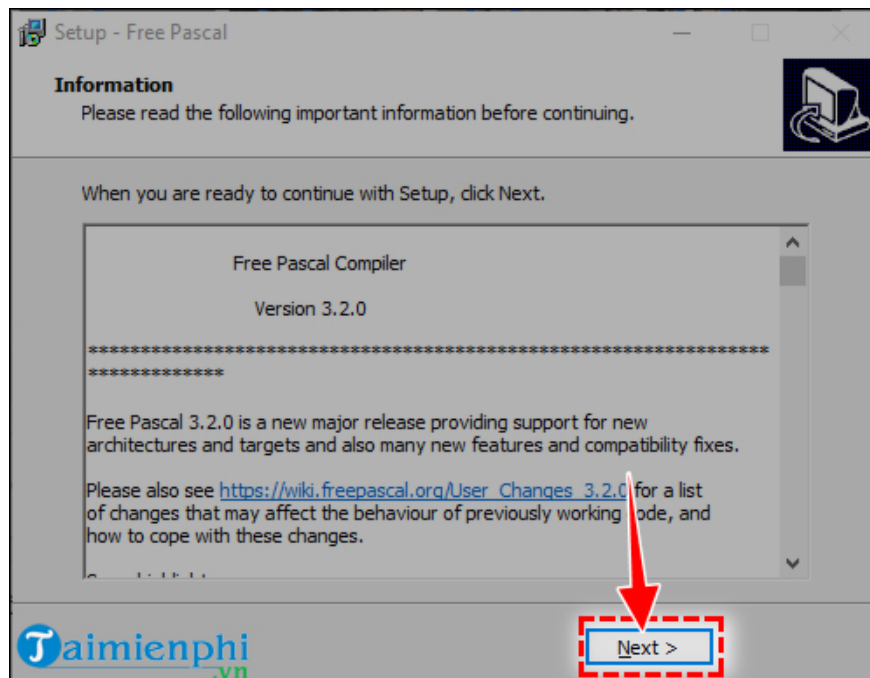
Setup - Free Pascal

Information

Please read the following important information before continuing.

When you are ready to continue with Setup, click Next.

Free Pascal Compiler

Version 3.2.0

****************************************************************************

Free Pascal 3.2.0 is a new major release providing support for new architectures and targets and also many new features and compatibility fixes.

Please also see https://wiki.freepascal.org/User_Changes_3.2.0 for a list of changes that may affect the behaviour of previously working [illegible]ode, and how to cope with these changes.

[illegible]

Taimienphi.vn

Next >